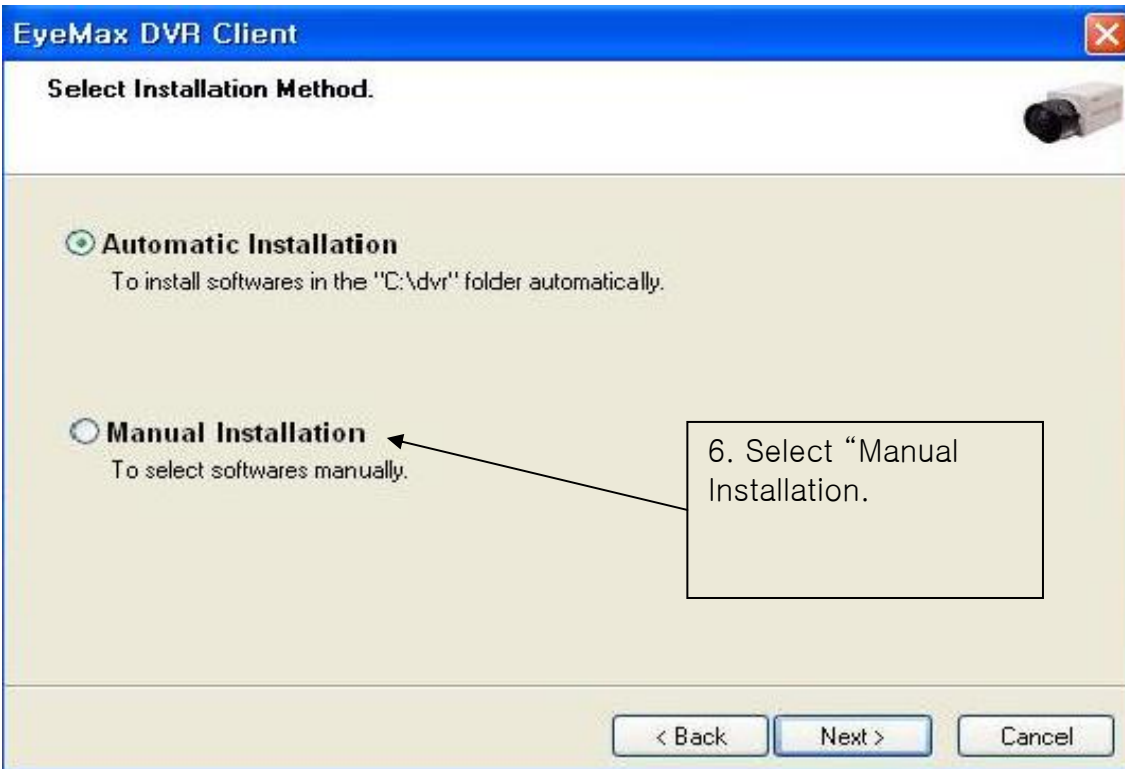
EyeMax DVR Client

Select Installation Method.

Automatic Installation
To install softwares in the "C:\dvr" folder automatically.

Manual Installation
To select softwares manually.

6. Select “Manual Installation.

< Back
Next >
Cancel